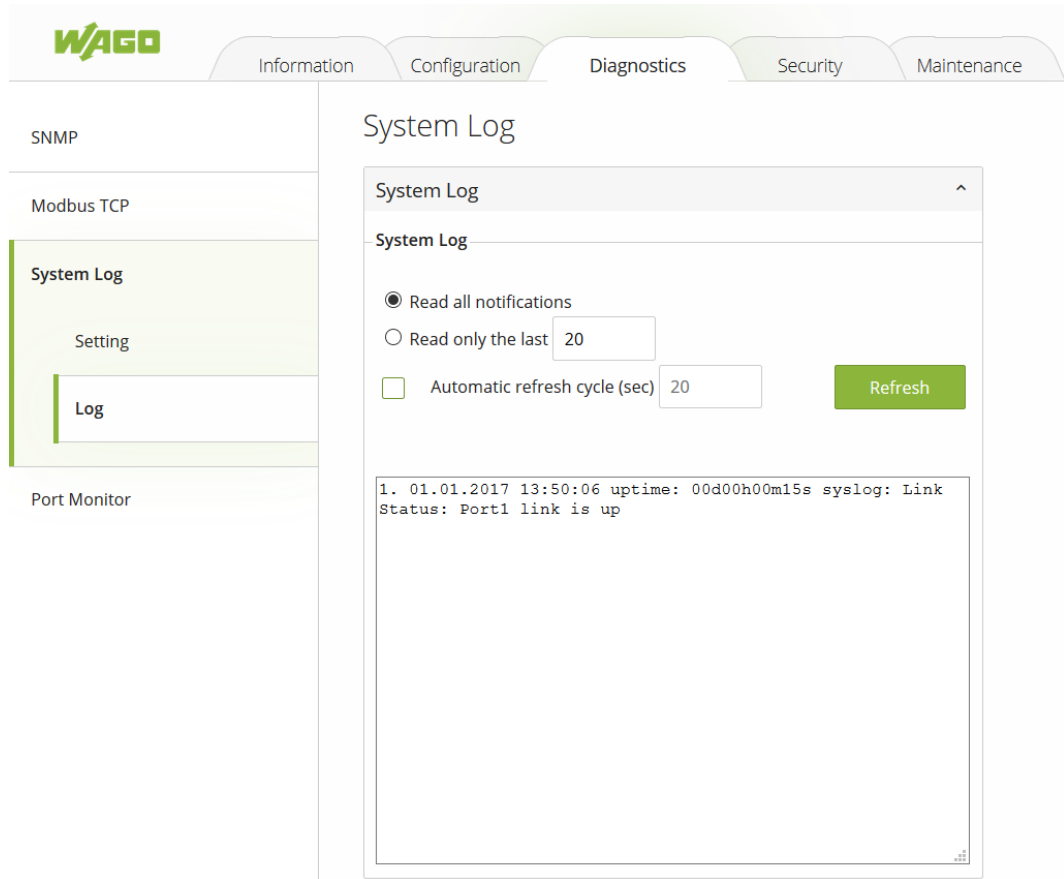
WAGO

Information
Configuration
Diagnostics
Security
Maintenance

SNMP
Modbus TCP
System Log
Setting
Log
Port Monitor

System Log

System Log

System Log

Read all notifications
Read only the last 20
Automatic refresh cycle (sec) 20
Refresh

1. 01.01.2017 13:50:06 uptime: 00d00h00m15s syslog: Link Status: Port1 link is up